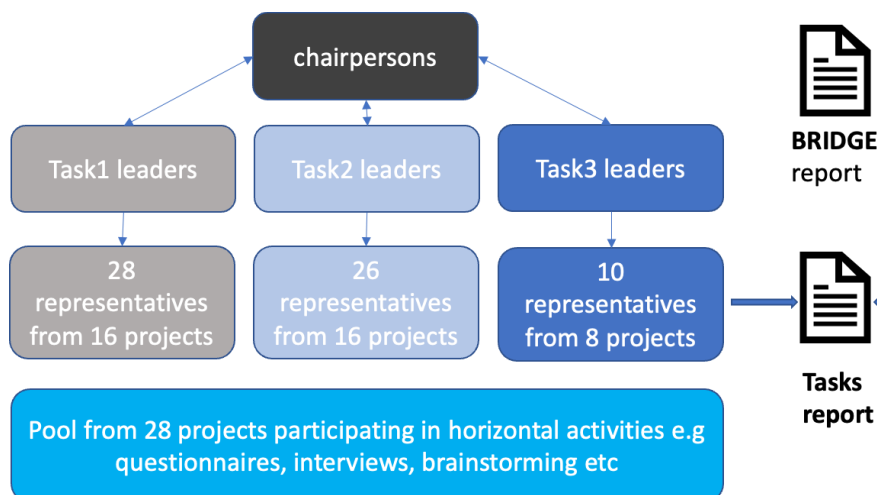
chairpersons

Task1 leaders

Task2 leaders

Task3 leaders

BRIDGE report

28 representatives from 16 projects

26 representatives from 16 projects

10 representatives from 8 projects

Tasks report

Pool from 28 projects participating in horizontal activities e.g questionnaires, interviews, brainstorming etc